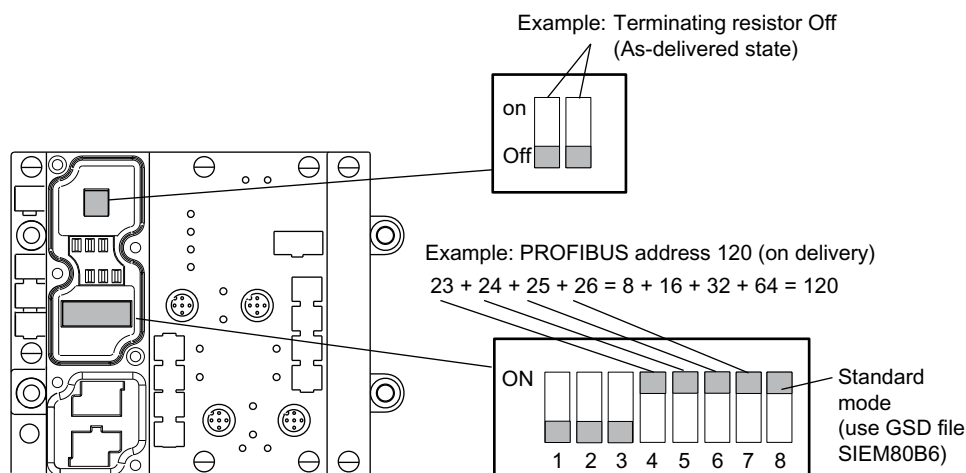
Example: Terminating resistor Off (As-delivered state)

on

Off

Example: PROFIBUS address 120 (on delivery)

23 + 24 + 25 + 26 = 8 + 16 + 32 + 64 = 120

ON

1 2 3 4 5 6 7 8

Standard mode (use GSD file SIEM80B6)